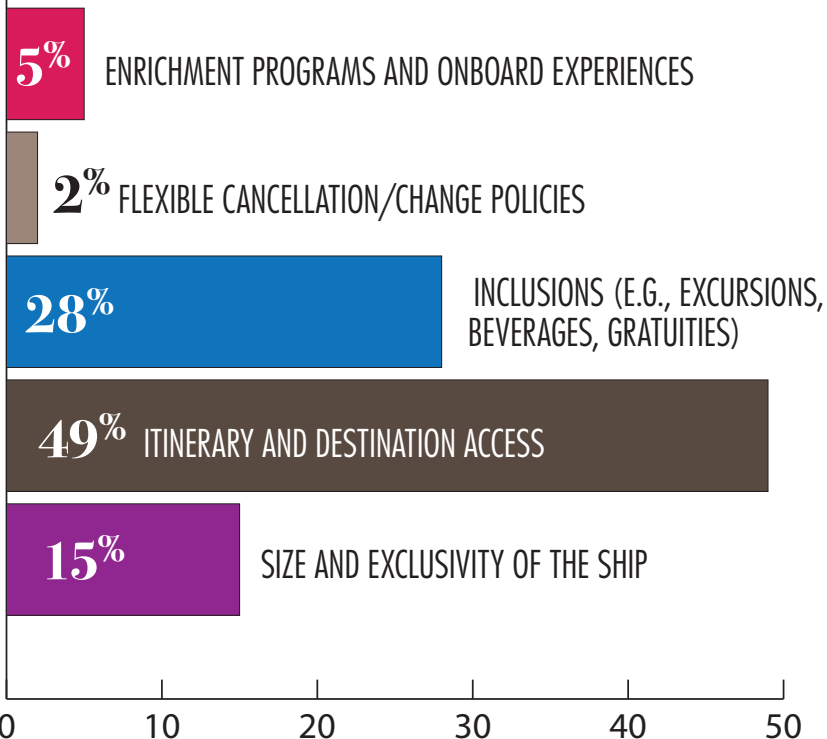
5% ENRICHMENT PROGRAMS AND ONBOARD EXPERIENCES

2% FLEXIBLE CANCELLATION/CHANGE POLICIES

28% INCLUSIONS (E.G., EXCURSIONS, BEVERAGES, GRATUITIES)

49% ITINERARY AND DESTINATION ACCESS

15% SIZE AND EXCLUSIVITY OF THE SHIP

0 10 20 30 40 50